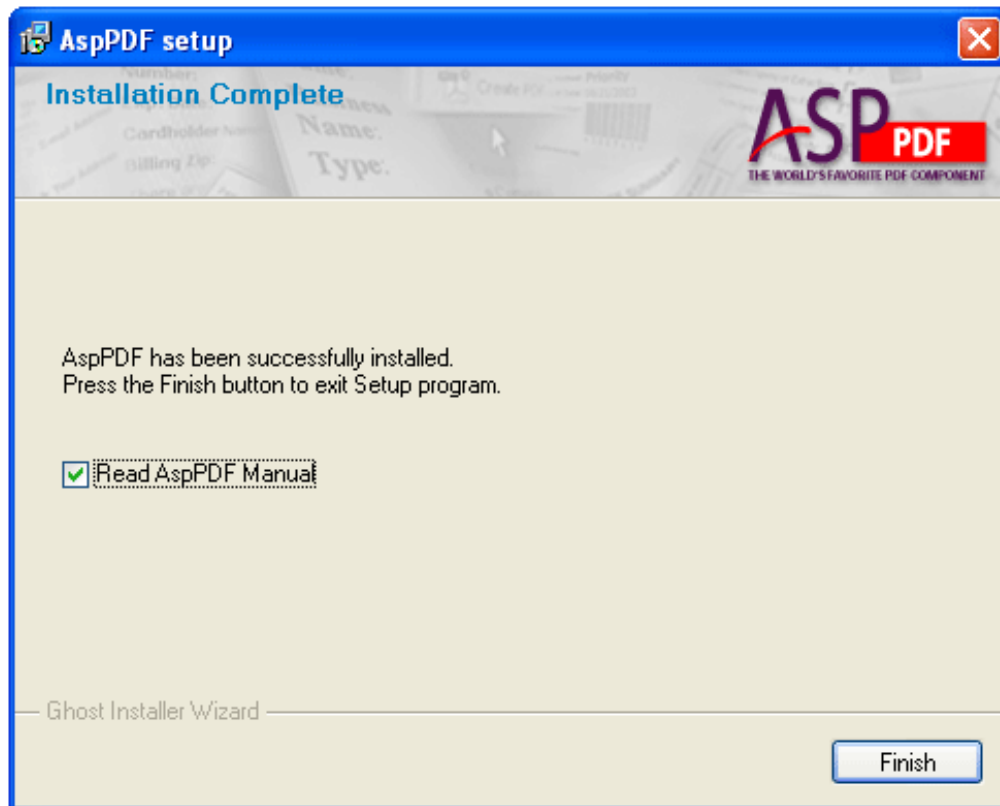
AspPDF setup

Installation Complete

Number:
Name:
Cardholder Name
Name:
Billing Zip:
Type:
Create PDF

ASP PDF
THE WORLD'S FAVORITE PDF COMPONENT

AspPDF has been successfully installed.
Press the Finish button to exit Setup program.

Read AspPDF Manual

Ghost Installer Wizard

Finish